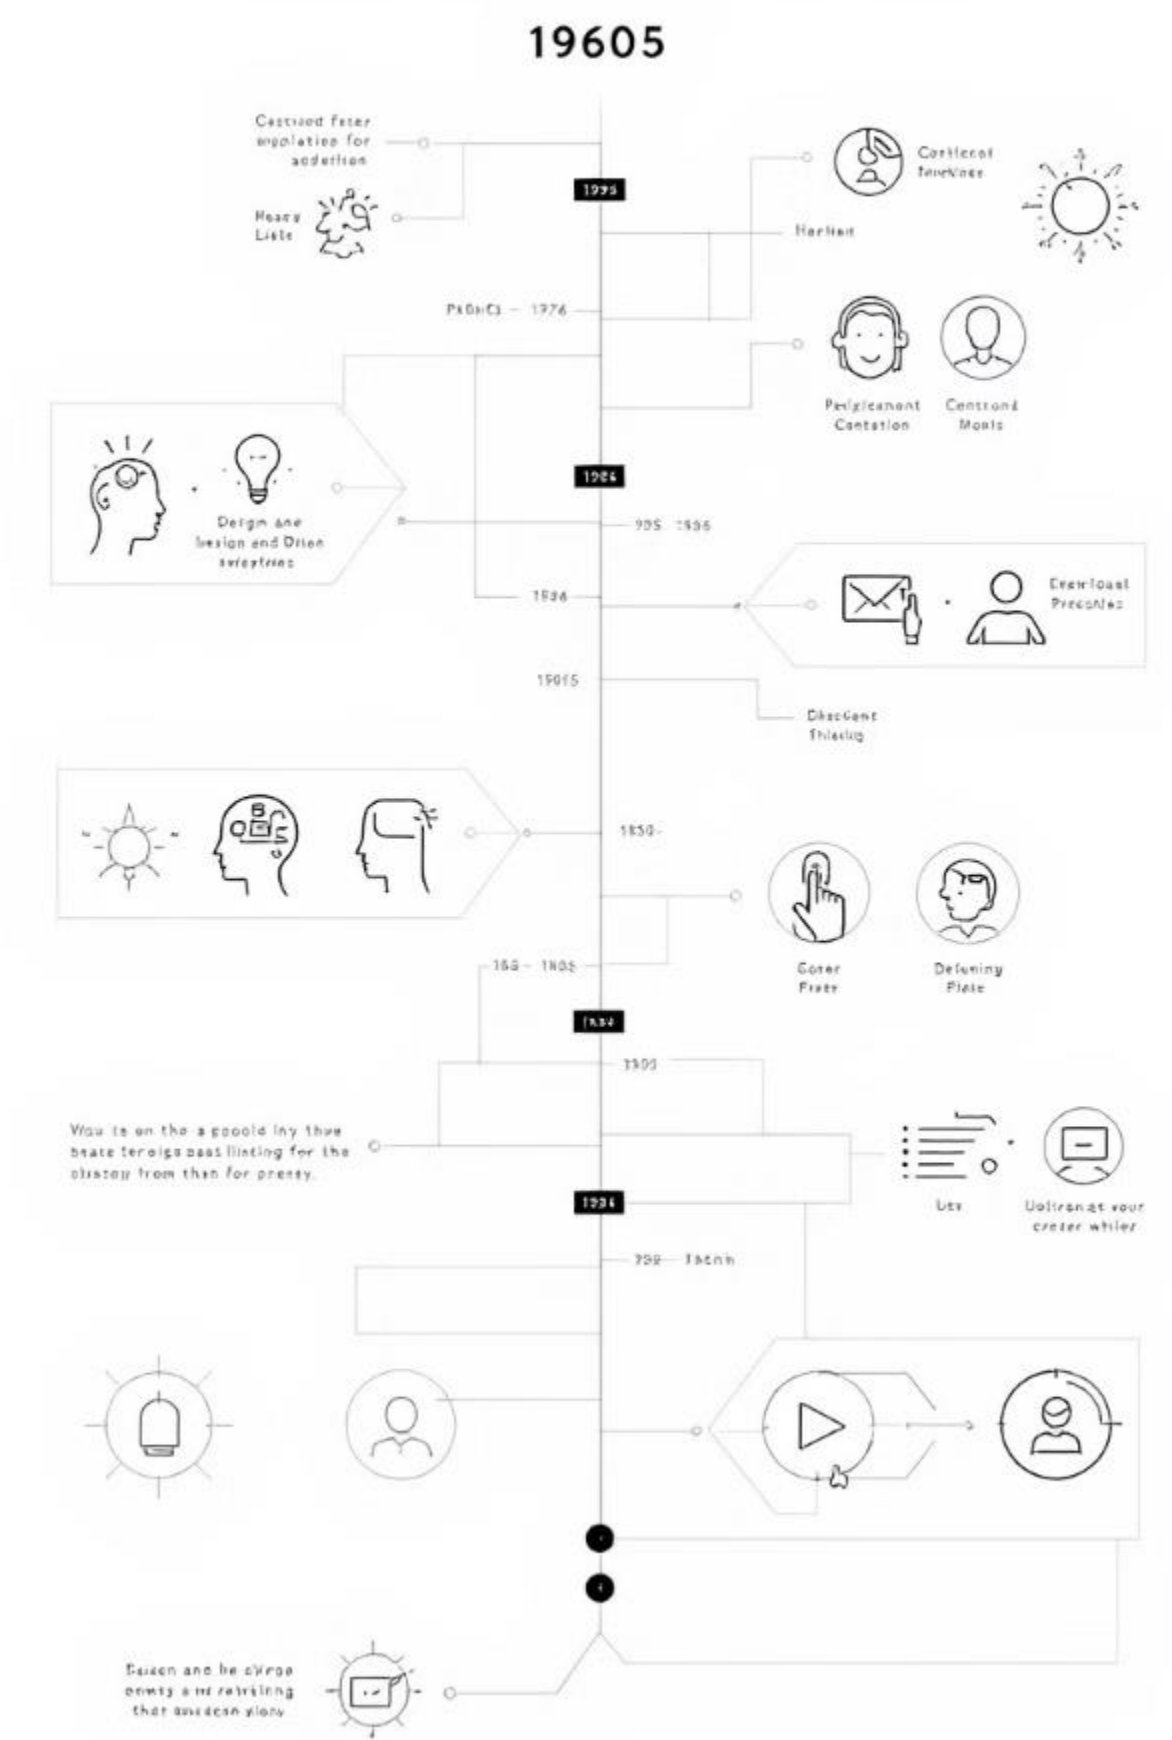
19605

Castiord fster empilation for adoition

Heary Liste

1995

Cortlecot Tenvices

Harlian

PR0HCS — 1976

Peiglesnont Contation

Centrond Monis

1986

Deign ane besion and Dilon selections

795 1996

1996

Erewlosel Precolies

19015

Dhecdent Thiesig

1850-

Goter Frater

Defuning Plate

166 — 1805

1884

1900

Wou ts on the a epoold Iny thee beate teroigs ass lincing for the olistoy from than for presy.

Lev

Uoltranat vour crezer whiler

1996

799 — Tacnin

Saasen ane be cVrge enmty a re retrking that ausdesn ylory